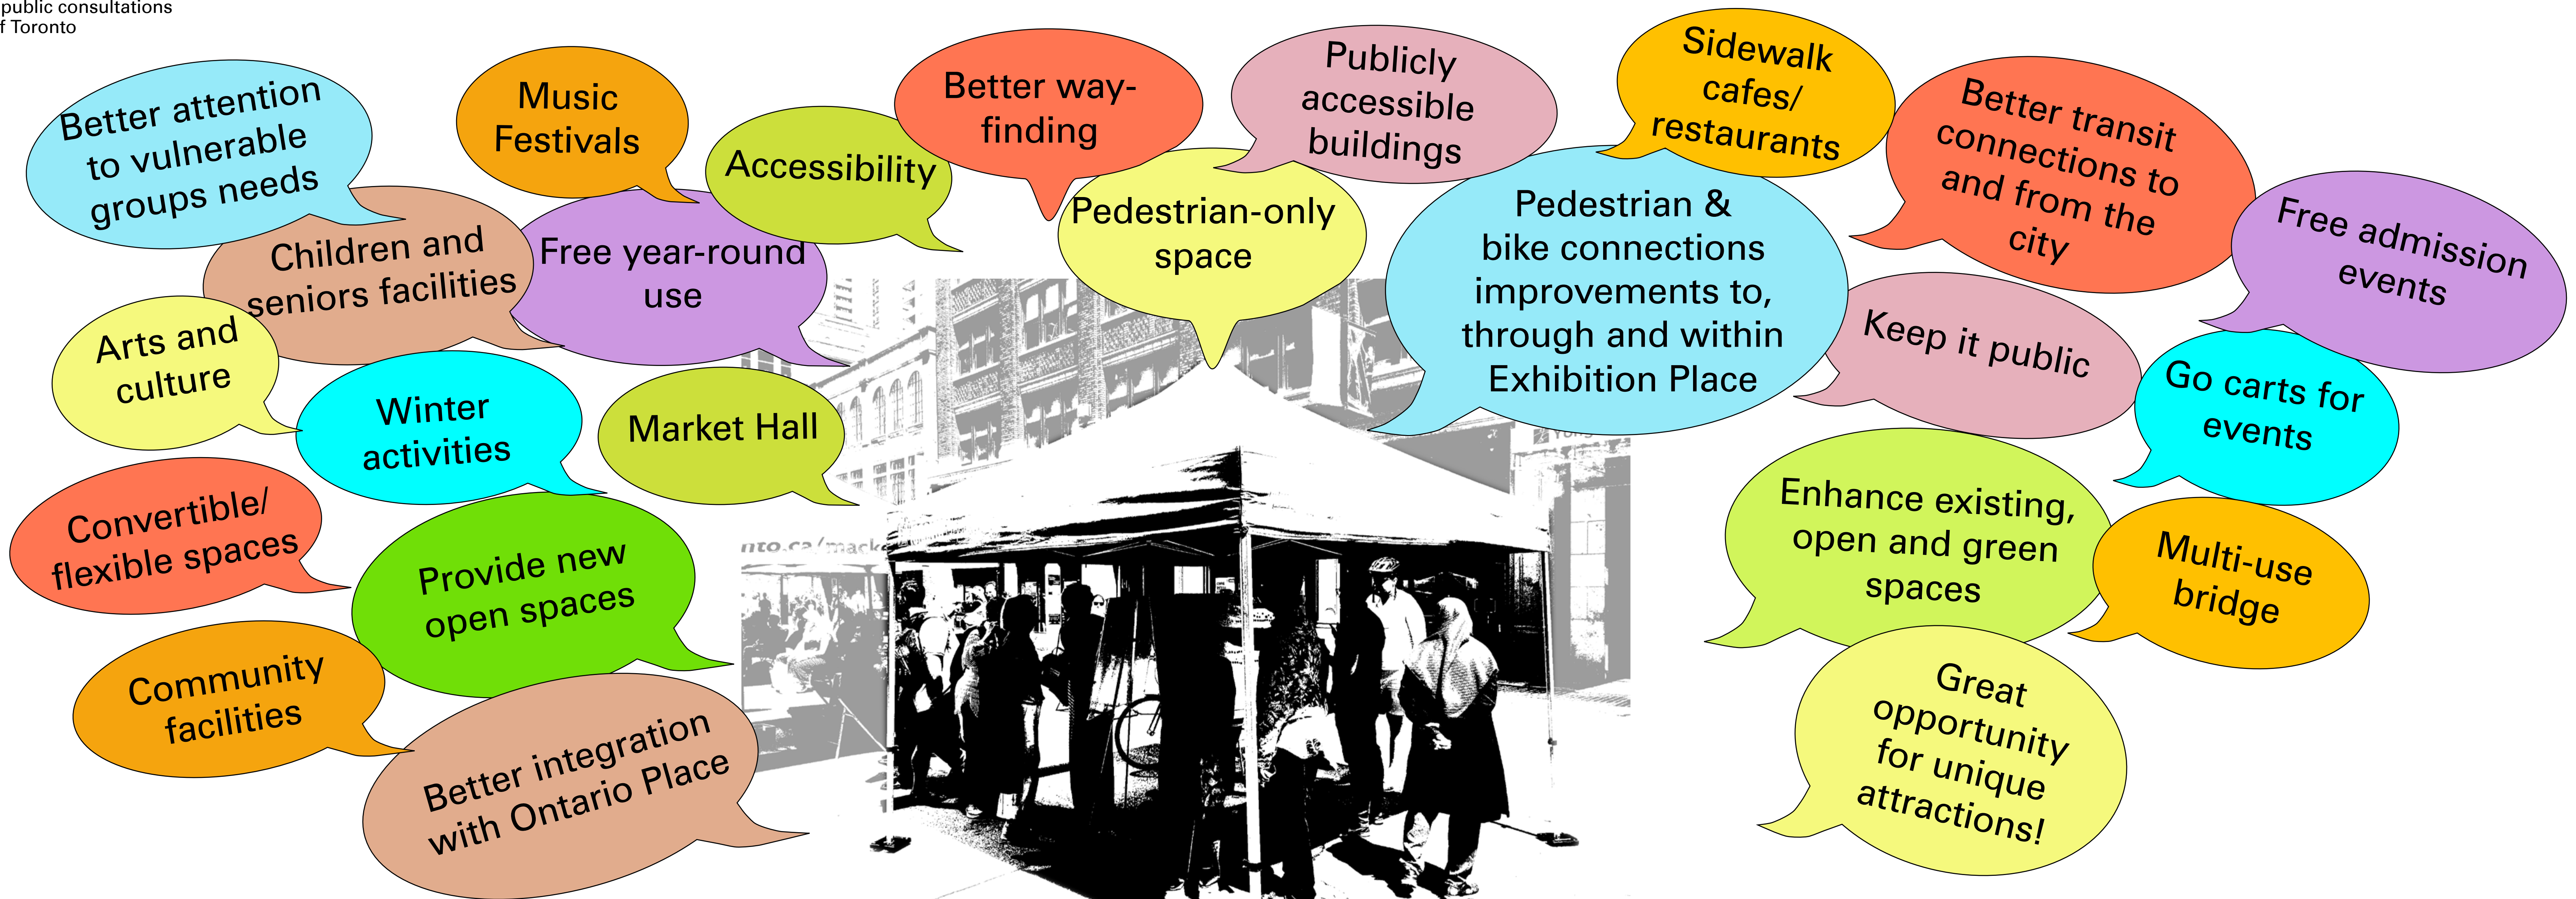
public consultations
f Toronto

Better attention to vulnerable groups needs

Music Festivals

Accessibility

Better way-finding

Publicly accessible buildings

Sidewalk cafes/ restaurants

Better transit connections to and from the city

Free admission events

Children and seniors facilities

Free year-round use

Pedestrian-only space

Pedestrian & bike connections improvements to, through and within Exhibition Place

Keep it public

Arts and culture

Winter activities

Market Hall

Go carts for events

Convertible/ flexible spaces

Provide new open spaces

Enhance existing, open and green spaces

Multi-use bridge

Community facilities

Better integration with Ontario Place

Great opportunity for unique attractions!

nto.ca/mack